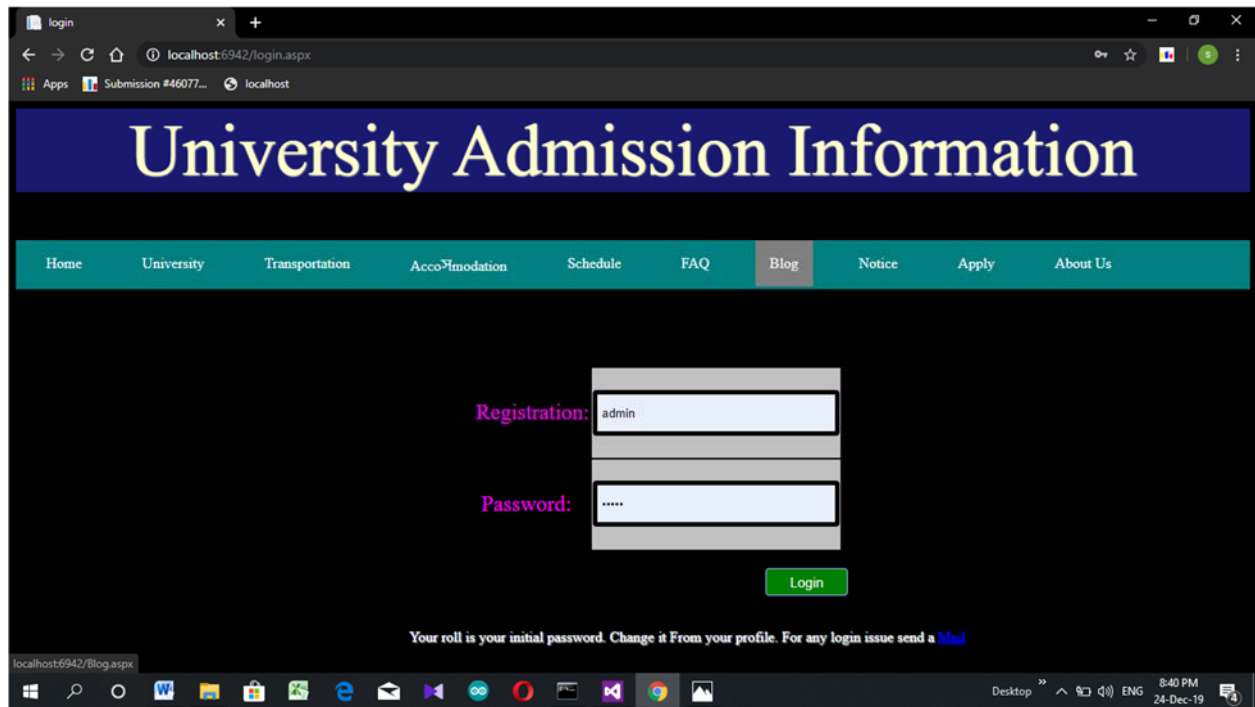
login

localhost:6942/login.aspx

Apps Submission #46077... localhost

University Admission Information

Home University Transportation AccoЯmodation Schedule FAQ Blog Notice Apply About Us

Registration: admin

Password: •••••

Login

Your roll is your initial password. Change it From your profile. For any login issue send a Mail

localhost:6942/Blog.aspx

Desktop ENG 8:40 PM 24-Dec-19